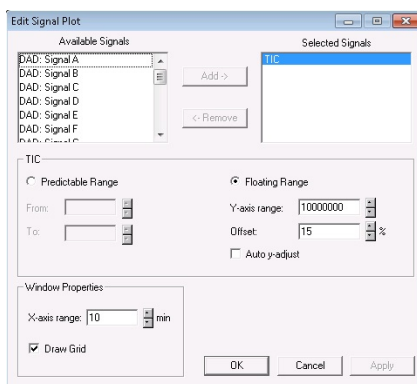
Edit Signal Plot

Available Signals

DAD: Signal A
DAD: Signal B
DAD: Signal C
DAD: Signal D
DAD: Signal E
DAD: Signal F
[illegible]

Add ->
<- Remove

Selected Signals

TIC

TIC

Predictable Range
From:
To:

Floating Range
Y-axis range: 10000000
Offset: 15 %
Auto y-adjust

Window Properties

X-axis range: 10 min
Draw Grid

OK
Cancel
Apply